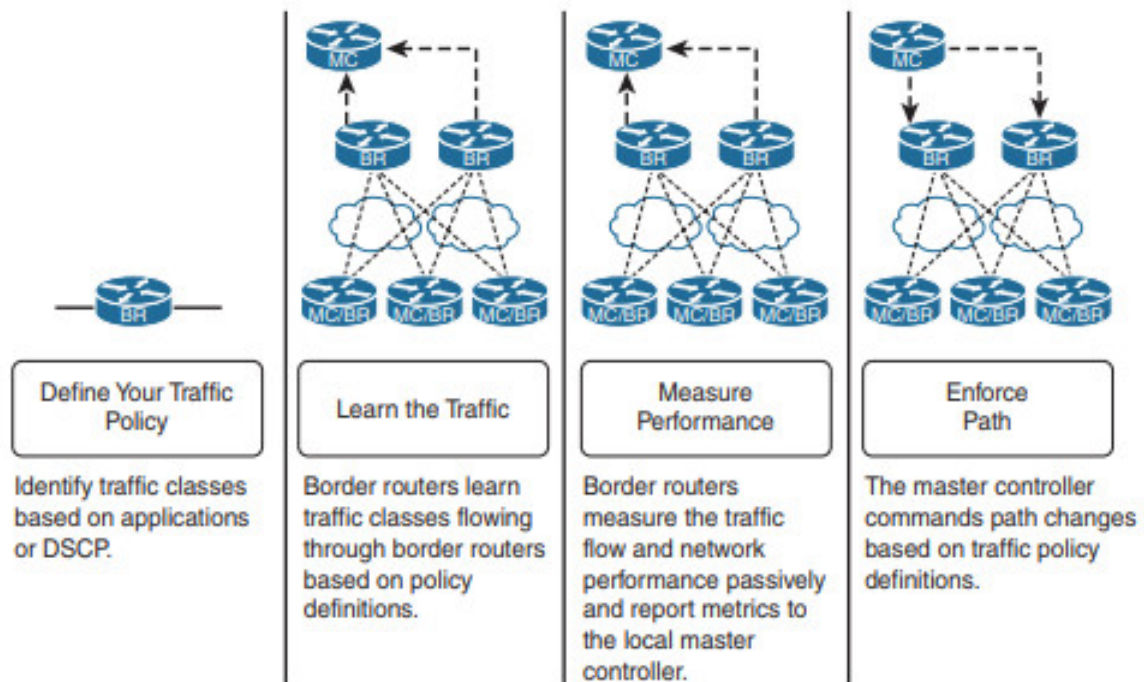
BR

Define Your Traffic Policy

Identify traffic classes based on applications or DSCP.

MC

BR BR

MC/BR MC/BR MC/BR

Learn the Traffic

Border routers learn traffic classes flowing through border routers based on policy definitions.

MC

BR BR

MC/BR MC/BR MC/BR

Measure Performance

Border routers measure the traffic flow and network performance passively and report metrics to the local master controller.

MC

BR BR

MC/BR MC/BR MC/BR

Enforce Path

The master controller commands path changes based on traffic policy definitions.